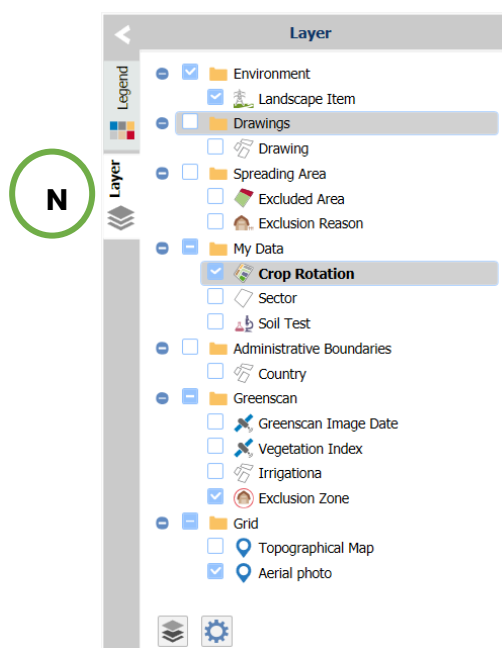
N

Legend

Layer

Layer

Environment

Landscape Item

Drawings

Drawing

Spreading Area

Excluded Area

Exclusion Reason

My Data

Crop Rotation

Sector

Soil Test

Administrative Boundaries

Country

Greenscan

Greenscan Image Date

Vegetation Index

Irrigationa

Exclusion Zone

Grid

Topographical Map

Aerial photo